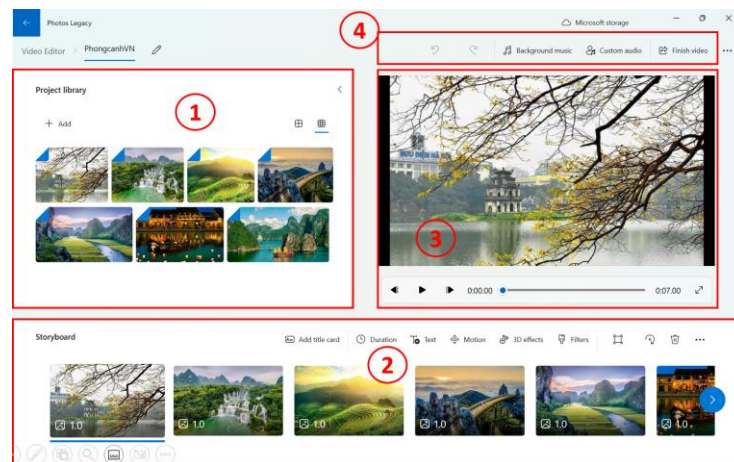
Photos Legacy

Microsoft storage

Video Editor > PhongcanhVN

4

Background music Custom audio Finish video

Project library

1

+ Add

3

0:00.00 0:07.00

Storyboard

2

Add title card Duration Text Motion 3D effects Filters

1.0 1.0 1.0 1.0 1.0 1.0